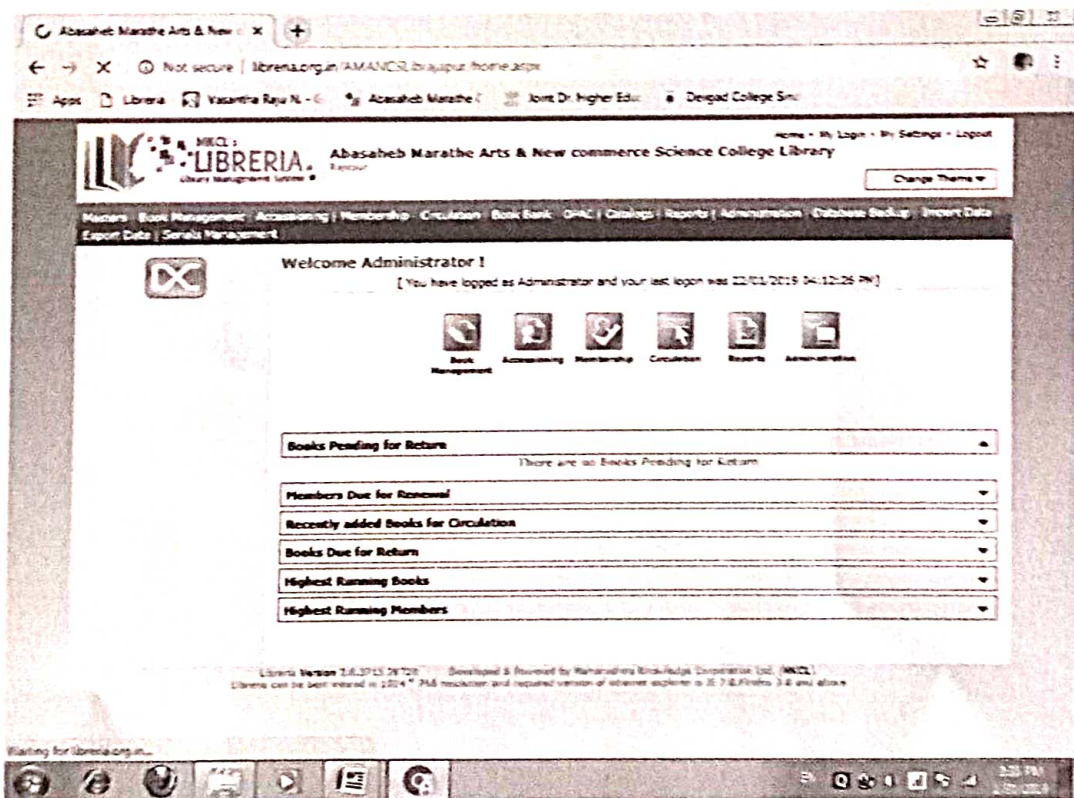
Abasaheb Marathe Arts & New c ×

Not secure | librena.org.in/AMANCSL/rajapur/home.aspx

Apps  Librera  Vasantra Raju N. - G  Abasaheb Marathe (  Joint Dr. higher Educ  Devgad College Sin

MKCL
LIBRERIA.
Library Management System

Abasaheb Marathe Arts & New commerce Science College Library
Rajapur

Home • My Login • My Settings • Logout

Change Theme

Masters | Book Management | Accessioning | Membership | Circulation | Book Bank | OPAC | Catalogs | Reports | Administration | Database Backup | Import Data | Export Data | Serials Management

Welcome Administrator !
[ You have logged as Administrator and your last logon was 22/01/2019 04:12:26 PM]

Book Management | Accessioning | Membership | Circulation | Reports | Administration

Books Pending for Return
There are no Books Pending for Return

Members Due for Renewal

Recently added Books for Circulation

Books Due for Return

Highest Running Books

Highest Running Members

Libreria Version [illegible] Developed & Powered by Maharashtra Knowledge Corporation Ltd. (MKCL)
Libreria can be best viewed in 1024 * 768 resolution and required version of internet explorer is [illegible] Firefox 3.6 and above

Waiting for libreria.org.in...